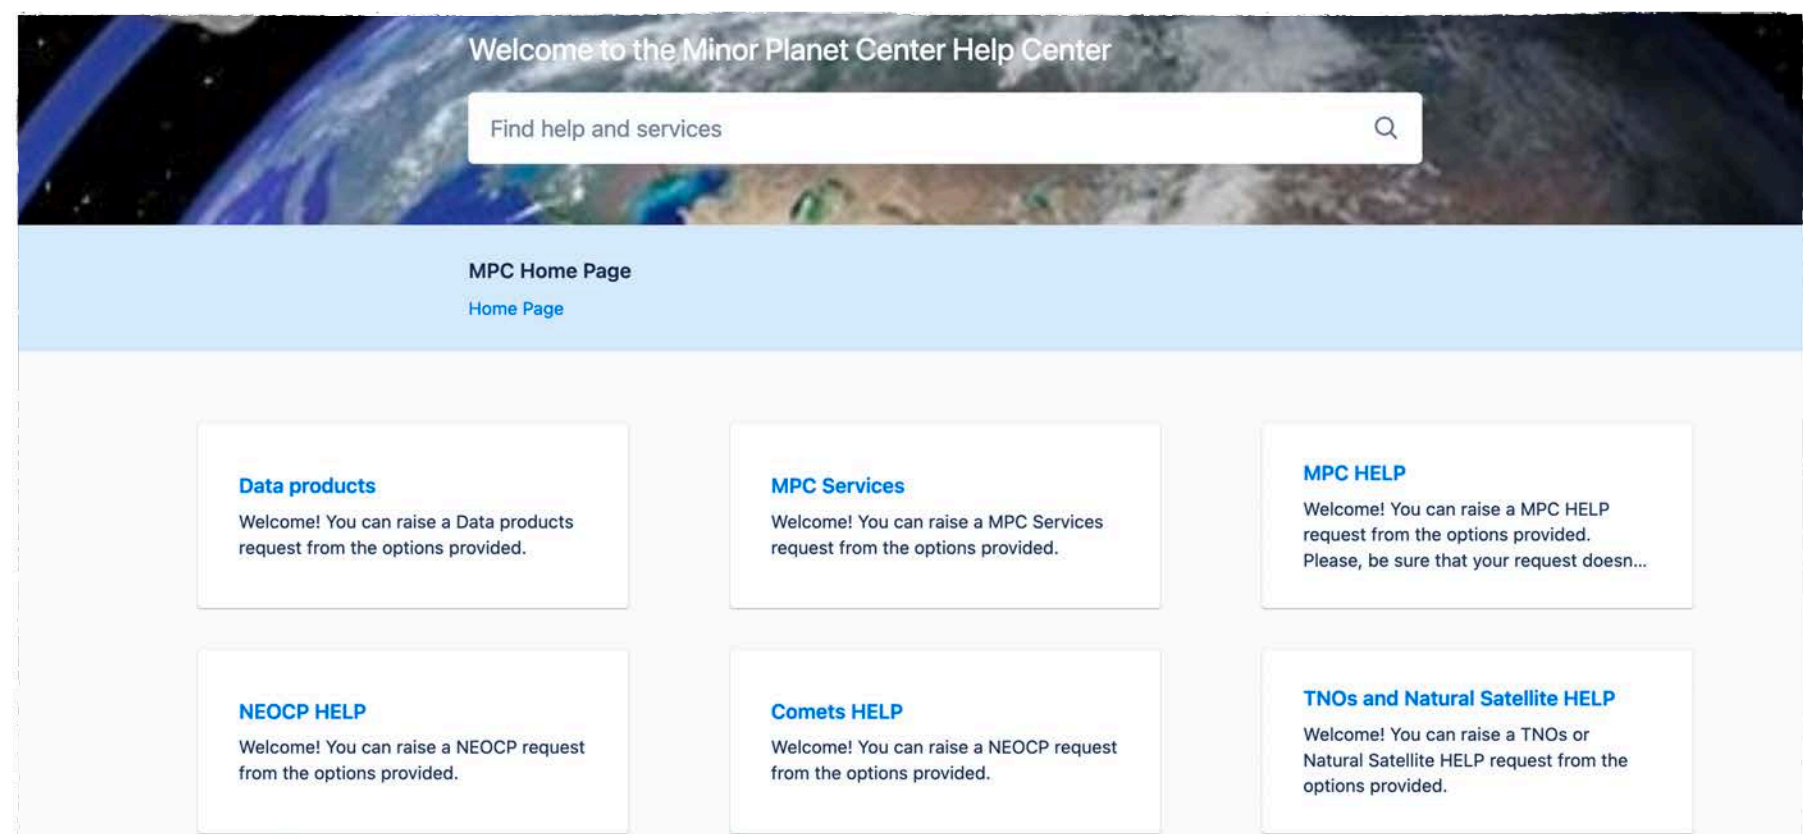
Welcome to the Minor Planet Center Help Center

Find help and services

MPC Home Page

Home Page

Data products

Welcome! You can raise a Data products request from the options provided.

MPC Services

Welcome! You can raise a MPC Services request from the options provided.

MPC HELP

Welcome! You can raise a MPC HELP request from the options provided. Please, be sure that your request doesn...

NEOCP HELP

Welcome! You can raise a NEOCP request from the options provided.

Comets HELP

Welcome! You can raise a NEOCP request from the options provided.

TNOs and Natural Satellite HELP

Welcome! You can raise a TNOs or Natural Satellite HELP request from the options provided.